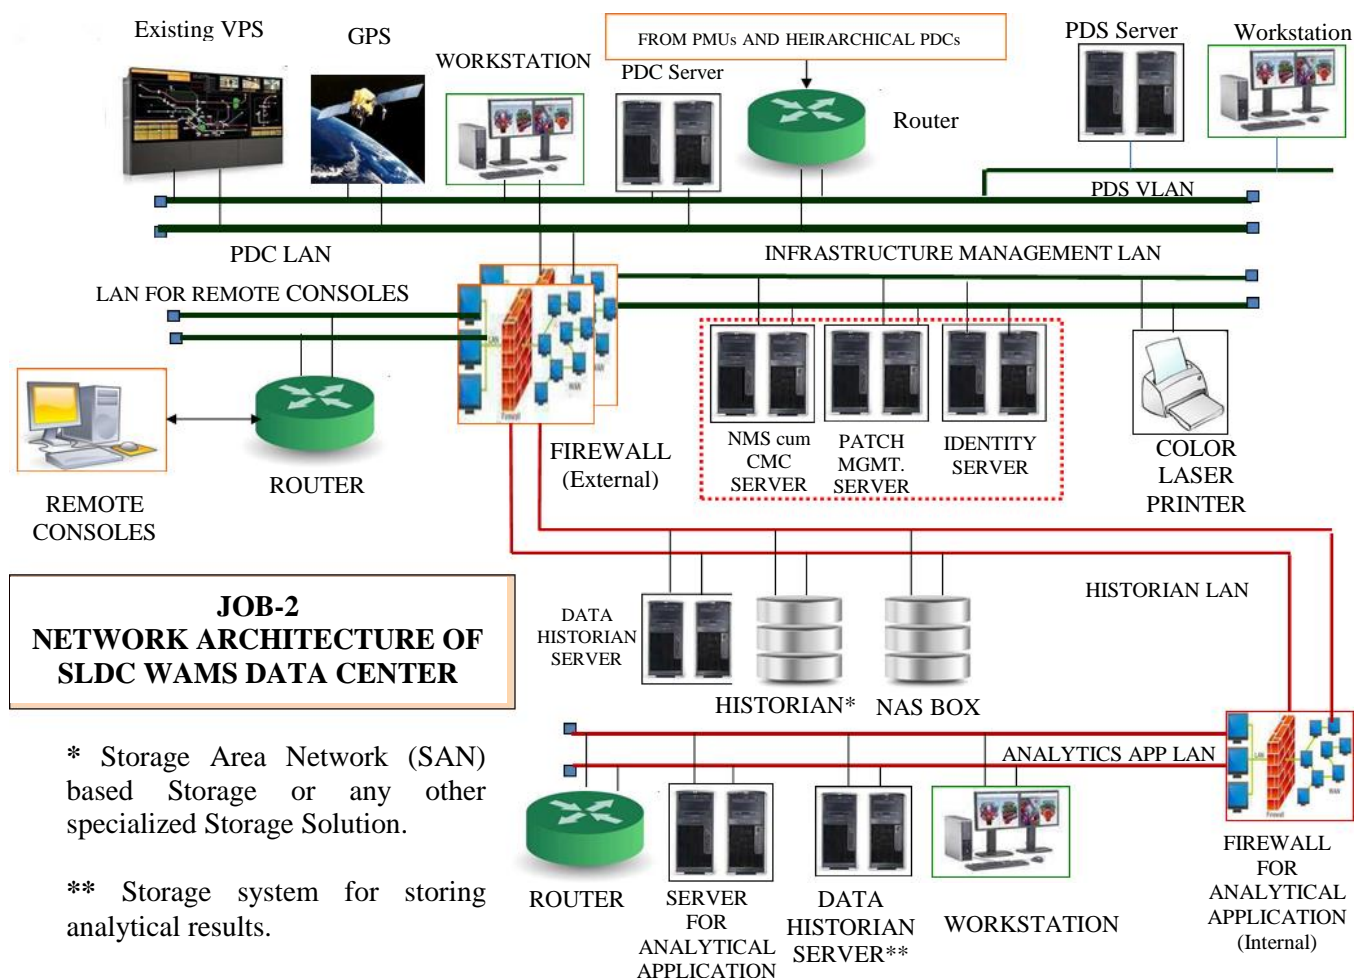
Existing VPS

GPS

WORKSTATION

FROM PMUs AND HEIRARCHICAL PDCs

PDC Server

Router

PDS Server

Workstation

PDS VLAN

PDC LAN

INFRASTRUCTURE MANAGEMENT LAN

LAN FOR REMOTE CONSOLES

REMOTE CONSOLES

ROUTER

FIREWALL (External)

NMS cum CMC SERVER

PATCH MGMT. SERVER

IDENTITY SERVER

COLOR LASER PRINTER

HISTORIAN LAN

JOB-2
NETWORK ARCHITECTURE OF SLDC WAMS DATA CENTER

DATA HISTORIAN SERVER

HISTORIAN*

NAS BOX

ANALYTICS APP LAN

* Storage Area Network (SAN) based Storage or any other specialized Storage Solution.

** Storage system for storing analytical results.

ROUTER

SERVER FOR ANALYTICAL APPLICATION

DATA HISTORIAN SERVER**

WORKSTATION

FIREWALL FOR ANALYTICAL APPLICATION (Internal)